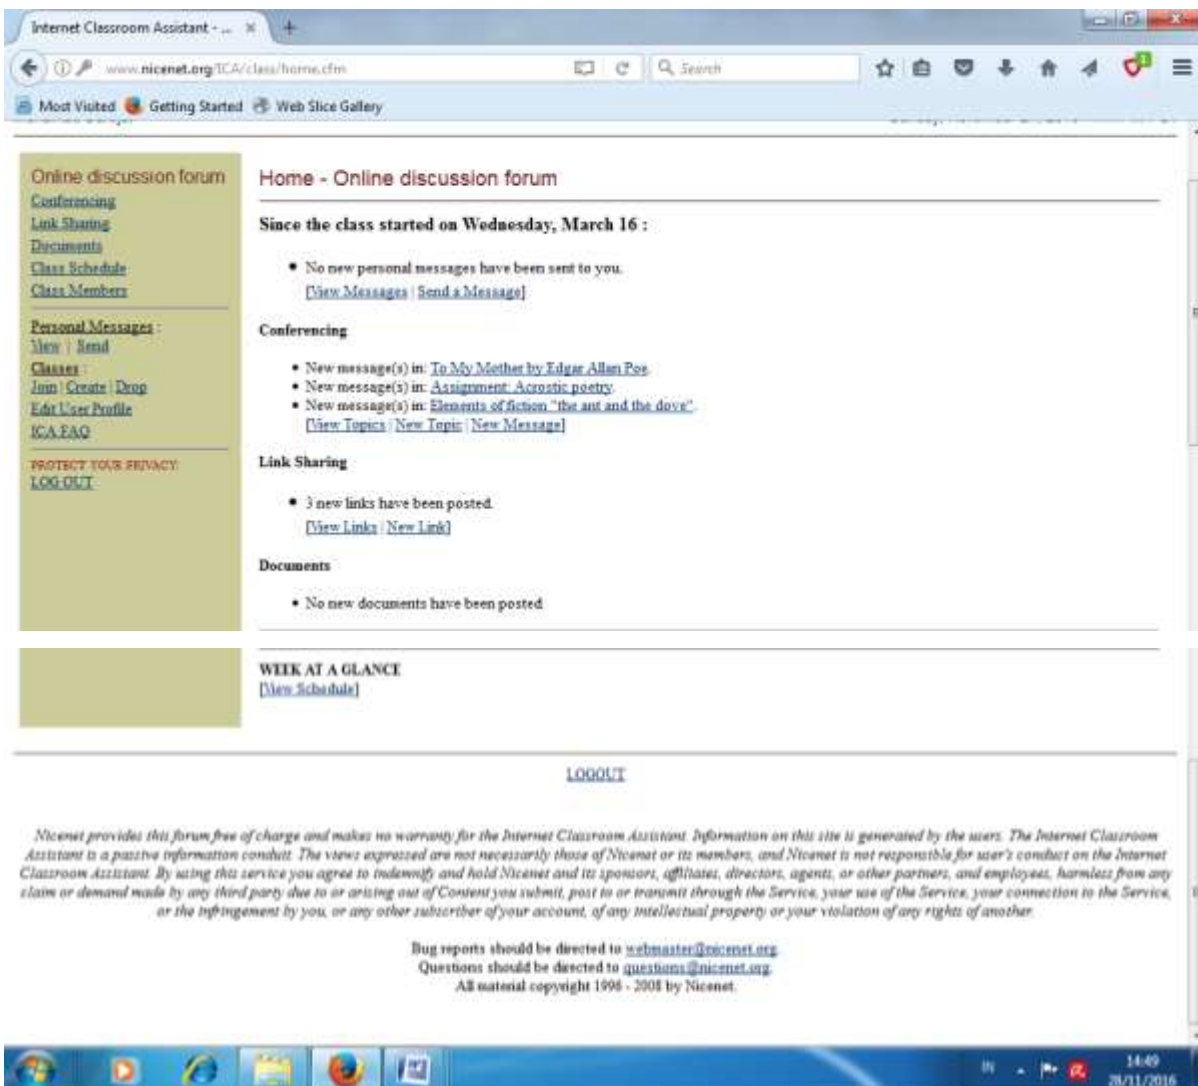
Internet Classroom Assistant - ... ×

www.nicenet.org/ICA/class/home.cfm

Search

Most Visited Getting Started Web Slice Gallery

Online discussion forum
Conferencing
Link Sharing
Documents
Class Schedule
Class Members

Personal Messages :
View | Send

Classes :
Join | Create | Drop
Edit User Profile
ICA FAQ

PROTECT YOUR PRIVACY:
LOG OUT

Home - Online discussion forum

Since the class started on Wednesday, March 16 :

• No new personal messages have been sent to you.
[View Messages | Send a Message]

Conferencing

• New message(s) in: To My Mother by Edgar Allan Poe.
• New message(s) in: Assignment: Acrostic poetry.
• New message(s) in: Elements of fiction "the ant and the dove".
[View Topics | New Topic | New Message]

Link Sharing

• 3 new links have been posted.
[View Links | New Link]

Documents

• No new documents have been posted.

WEEK AT A GLANCE
[View Schedule]

LOGOUT

Nicenet provides this forum free of charge and makes no warranty for the Internet Classroom Assistant. Information on this site is generated by the users. The Internet Classroom Assistant is a passive information conduit. The views expressed are not necessarily those of Nicenet or its members, and Nicenet is not responsible for user's conduct on the Internet Classroom Assistant. By using this service you agree to indemnify and hold Nicenet and its sponsors, affiliates, directors, agents, or other partners, and employees, harmless from any claim or demand made by any third party due to or arising out of Content you submit, post to or transmit through the Service, your use of the Service, your connection to the Service, or the infringement by you, or any other subscriber of your account, of any intellectual property or your violation of any rights of another.

Bug reports should be directed to webmaster@nicenet.org.
Questions should be directed to questions@nicenet.org.
All material copyright 1996 - 2008 by Nicenet.

IN 14:49 28/11/2016